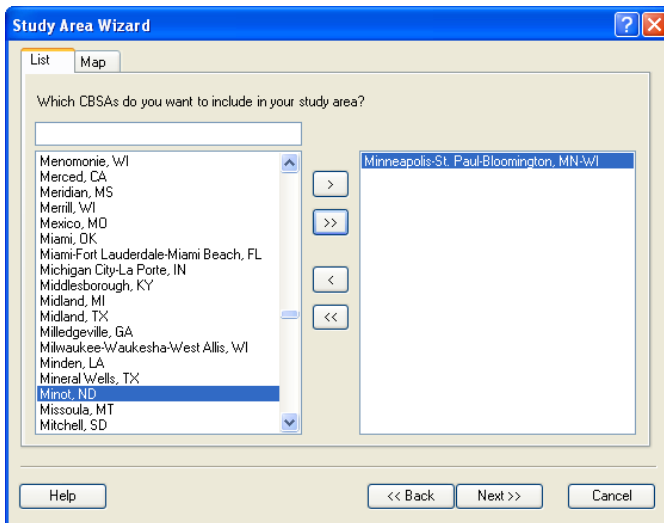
Study Area Wizard

List
Map

Which CBSAs do you want to include in your study area?

Menomonie, WI
Merced, CA
Meridian, MS
Merrill, WI
Mexico, MO
Miami, OK
Miami-Fort Lauderdale-Miami Beach, FL
Michigan City-La Porte, IN
Middlesborough, KY
Midland, MI
Midland, TX
Milledgeville, GA
Milwaukee-Waukesha-West Allis, WI
Minden, LA
Mineral Wells, TX
Minot, ND
Missoula, MT
Mitchell, SD

>
>>
<
<<

Minneapolis-St. Paul-Bloomington, MN-WI

Help
<< Back
Next >>
Cancel